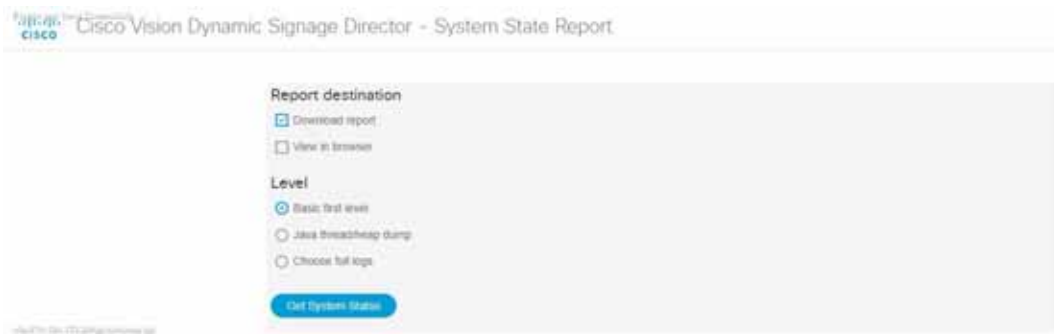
cisco Cisco Vision Dynamic Signage Director - System State Report

Report destination

Download report

View in browser

Level

Basic first level

Java thread/heap dump

Choose full logs

Get System Status

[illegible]